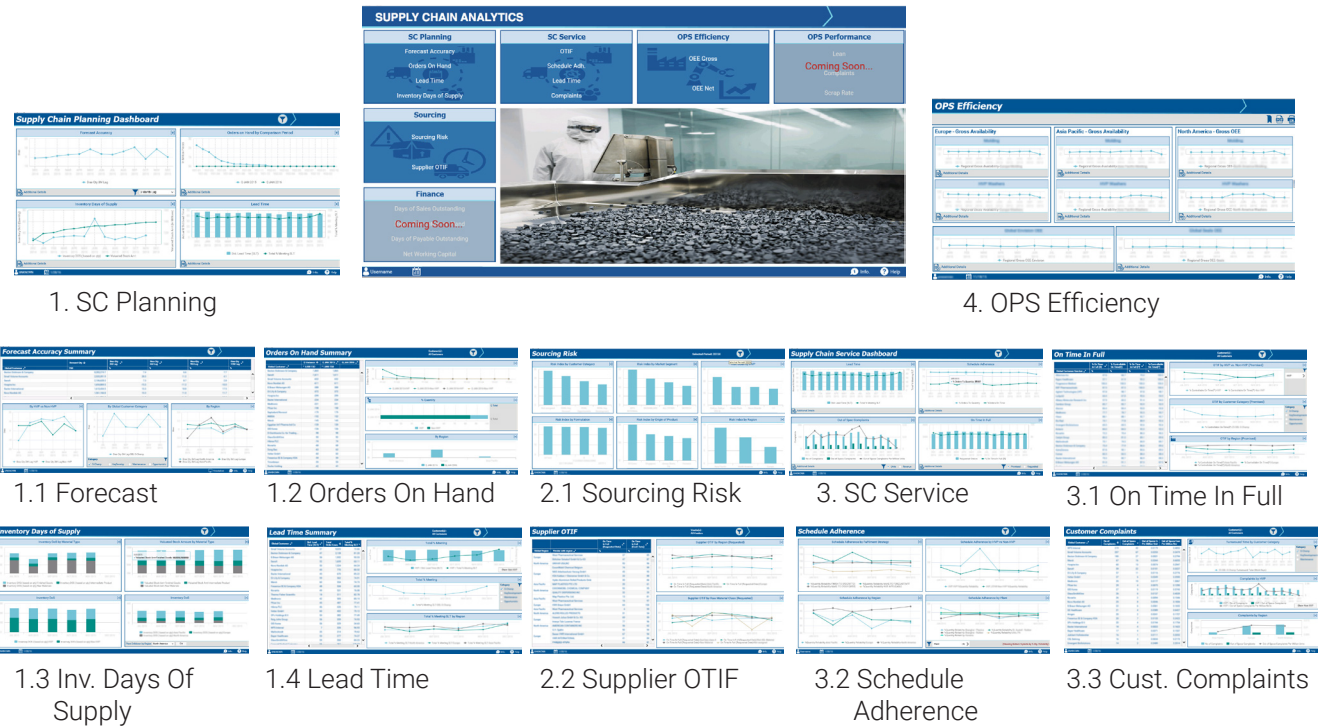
Supply Chain Planning Dashboard

Forecast Accuracy

Inventory Days of Supply

Lead Time

1. SC Planning

SUPPLY CHAIN ANALYTICS

SC Planning

Forecast Accuracy

Orders On Hand

Lead Time

Inventory Days of Supply

SC Service

OTIF

Schedule Adh.

Lead Time

Complaints

OPS Efficiency

OEE Gross

OEE Net

OPS Performance

Lean

Coming Soon...

Complaints

Scrap Rate

Sourcing

Sourcing Risk

Supplier OTIF

Finance

Days of Sales Outstanding

Coming Soon...

Days of Payable Outstanding

Net Working Capital

Username

Info

Help

OPS Efficiency

Europe - Gross Availability

Asia Pacific - Gross Availability

North America - Gross OEE

4. OPS Efficiency

Forecast Accuracy Summary

1.1 Forecast

Orders On Hand Summary

1.2 Orders On Hand

Sourcing Risk

2.1 Sourcing Risk

Supply Chain Service Dashboard

3. SC Service

On Time In Full

3.1 On Time In Full

Inventory Days of Supply

1.3 Inv. Days Of Supply

Lead Time Summary

1.4 Lead Time

Supplier OTIF

2.2 Supplier OTIF

Schedule Adherence

3.2 Schedule Adherence

Customer Complaints

3.3 Cust. Complaints